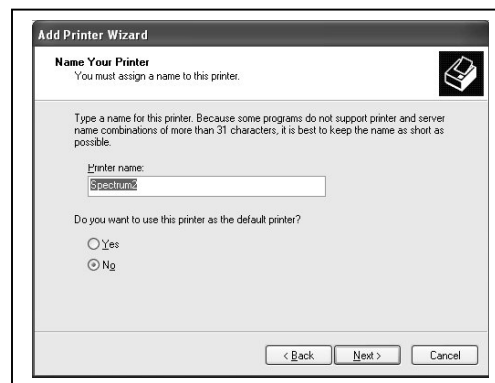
Add Printer Wizard

Name Your Printer
You must assign a name to this printer.

Type a name for this printer. Because some programs do not support printer and server name combinations of more than 31 characters, it is best to keep the name as short as possible.

Printer name:
Spectrum2

Do you want to use this printer as the default printer?

Yes
No

< Back Next > Cancel